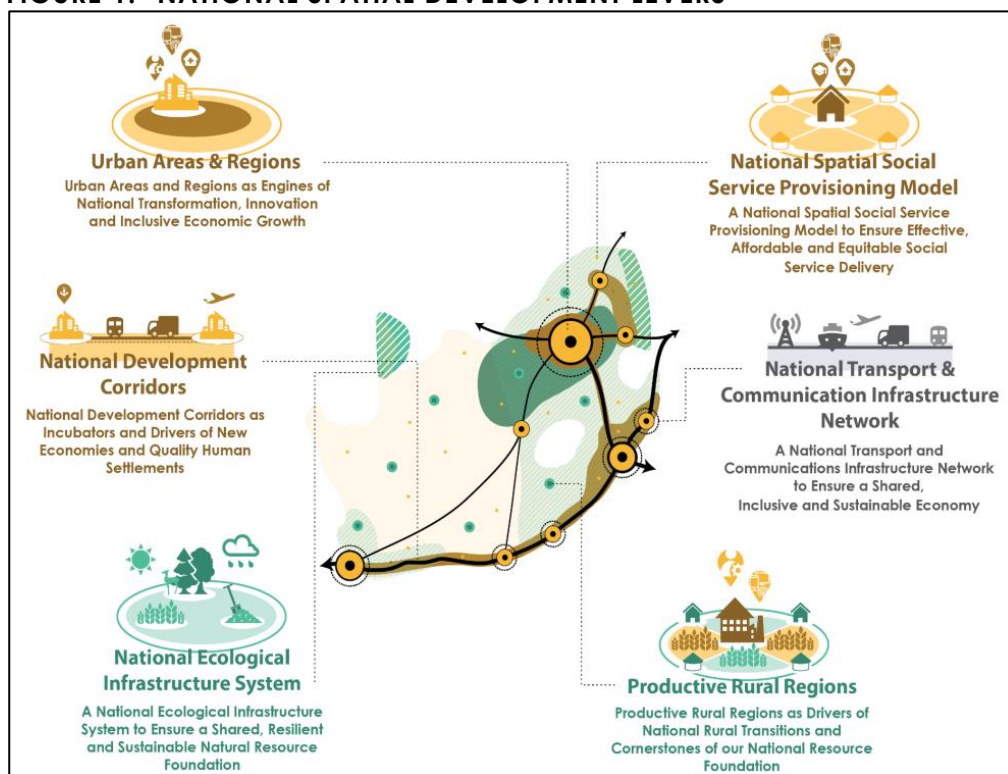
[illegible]

Urban Areas & Regions
Urban Areas and Regions as Engines of National Transformation, Innovation and Inclusive Economic Growth

National Spatial Social Service Provisioning Model
A National Spatial Social Service Provisioning Model to Ensure Effective, Affordable and Equitable Social Service Delivery

National Development Corridors
National Development Corridors as Incubators and Drivers of New Economies and Quality Human Settlements

National Transport & Communication Infrastructure Network
A National Transport and Communications Infrastructure Network to Ensure a Shared, Inclusive and Sustainable Economy

National Ecological Infrastructure System
A National Ecological Infrastructure System to Ensure a Shared, Resilient and Sustainable Natural Resource Foundation

Productive Rural Regions
Productive Rural Regions as Drivers of National Rural Transitions and Cornerstones of our National Resource Foundation